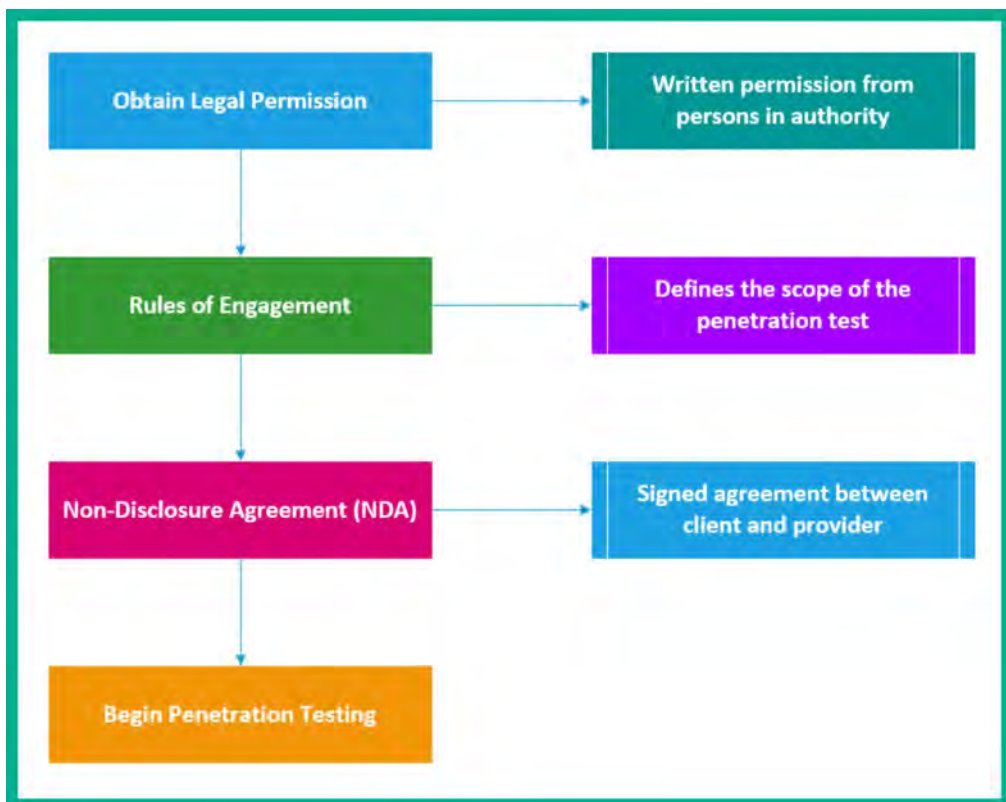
Obtain Legal Permission

Written permission from persons in authority

Rules of Engagement

Defines the scope of the penetration test

Non-Disclosure Agreement (NDA)

Signed agreement between client and provider

Begin Penetration Testing